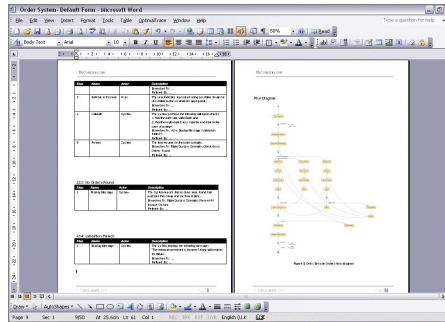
Order System-Default Form - Microsoft Word

File Edit View Insert Format Tools Table OptimalTrace Window Help

Type a question for help

Body Text | Arial | 10 | B | I | U

50% | Read

MyCompany.com

| Step | Name | Actor | Description |
|---|---|---|---|
| | | | Branches to: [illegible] Refined By: |
| 3 | Indicate a Product | User | The user indicates the product using the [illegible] Branches to: Refined By: |
| 4 | Validate | System | The system performs the following validation checks: 1. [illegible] 2. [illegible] Branches to: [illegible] Refined By: |
| 5 | Return | System | The flow returns to the calling scenario. Branches to: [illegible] Refined By: |

2.3.3 Cancel Order Request

| Step | Name | Actor | Description |
|---|---|---|---|
| 1 | Display Message | System | The System informs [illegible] Branches to: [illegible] Refined By: |

2.3.4 Validation Failed

| Step | Name | Actor | Description |
|---|---|---|---|
| 1 | Display Message | System | The system displays the following message: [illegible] Branches to: Refined By: |

MyCompany.com

Flow Diagram

Figure 2 Order Process Order flow diagram

Draw | AutoShapes

Page 9 | Sec 1 | 9/50 | At 25.4cm | Ln 61 | Col 1 | REC | TRK | EXT | OVR | English (U.K